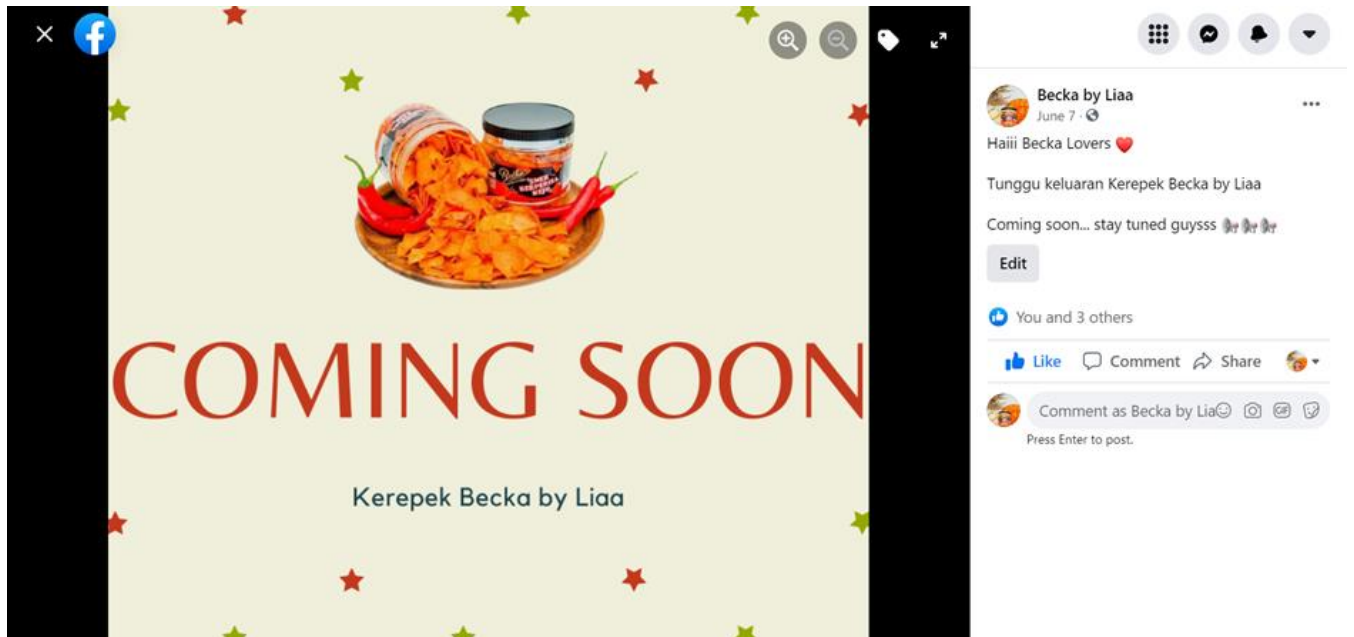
COMING SOON

Kerepek Becka by Liaa

Becka by Liaa
June 7 ·

Haiii Becka Lovers ❤️

Tunggu keluaran Kerepek Becka by Liaa

Coming soon... stay tuned guysss

Edit

You and 3 others

Like Comment Share

Comment as Becka by Liaa

Press Enter to post.